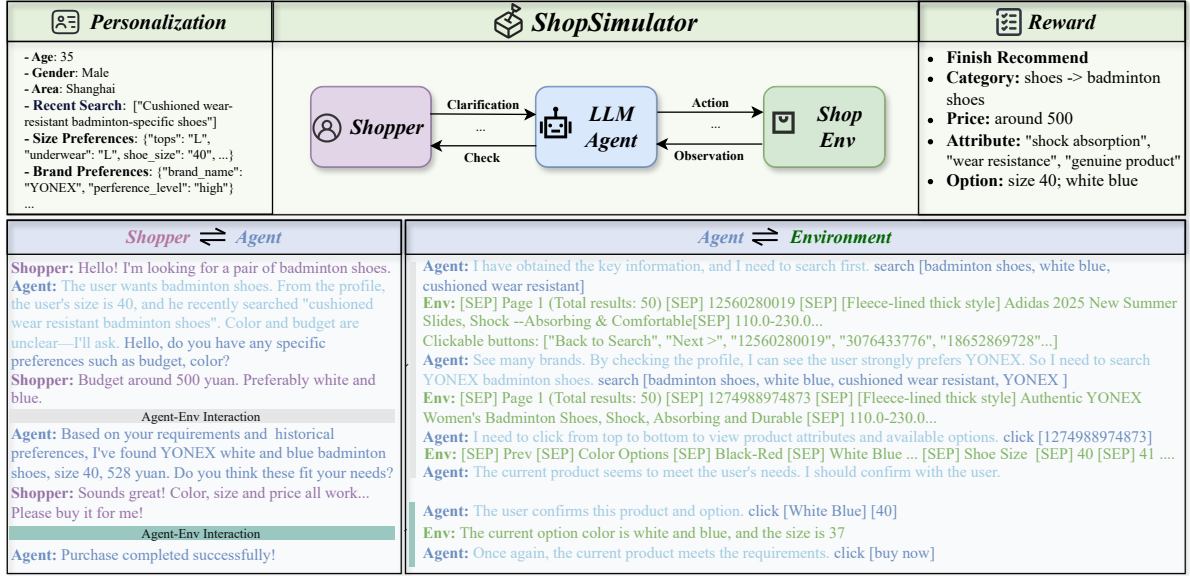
Personalization

- Age: 35
- Gender: Male
- Area: Shanghai
- Recent Search: ["Cushioned wear-resistant badminton-specific shoes"]
- Size Preferences: {"tops": "L", "underwear": "L", shoe_size": "40", ...}
- Brand Preferences: {"brand_name": "YONEX", "perference_level": "high"}
...

ShopSimulator

Shopper
Clarification
...
Check
LLM Agent
Action
...
Observation
Shop Env

Reward

- Finish Recommend
- Category: shoes -> badminton shoes
- Price: around 500
- Attribute: "shock absorption", "wear resistance", "genuine product"
- Option: size 40; white blue

Shopper ⇌ Agent

Shopper: Hello! I'm looking for a pair of badminton shoes.
Agent: The user wants badminton shoes. From the profile, the user's size is 40, and he recently searched "cushioned wear resistant badminton shoes". Color and budget are unclear—I'll ask. Hello, do you have any specific preferences such as budget, color?
Shopper: Budget around 500 yuan. Preferably white and blue.
Agent-Env Interaction
Agent: Based on your requirements and historical preferences, I've found YONEX white and blue badminton shoes, size 40, 528 yuan. Do you think these fit your needs?
Shopper: Sounds great! Color, size and price all work... Please buy it for me!
Agent-Env Interaction
Agent: Purchase completed successfully!

Agent ⇌ Environment

Agent: I have obtained the key information, and I need to search first. search [badminton shoes, white blue, cushioned wear resistant]
Env: [SEP] Page 1 (Total results: 50) [SEP] 12560280019 [SEP] [Fleece-lined thick style] Adidas 2025 New Summer Slides, Shock --Absorbing & Comfortable[SEP] 110.0-230.0...
Clickable buttons: ["Back to Search", "Next >", "12560280019", "3076433776", "18652869728"...]
Agent: See many brands. By checking the profile, I can see the user strongly prefers YONEX. So I need to search YONEX badminton shoes. search [badminton shoes, white blue, cushioned wear resistant, YONEX ]
Env: [SEP] Page 1 (Total results: 50) [SEP] 1274988974873 [SEP] [Fleece-lined thick style] Authentic YONEX Women's Badminton Shoes, Shock, Absorbing and Durable [SEP] 110.0-230.0...
Agent: I need to click from top to bottom to view product attributes and available options. click [1274988974873]
Env: [SEP] Prev [SEP] Color Options [SEP] Black-Red [SEP] White Blue ... [SEP] Shoe Size [SEP] 40 [SEP] 41 ....
Agent: The current product seems to meet the user's needs. I should confirm with the user.

Agent: The user confirms this product and option. click [White Blue] [40]
Env: The current option color is white and blue, and the size is 37
Agent: Once again, the current product meets the requirements. click [buy now]